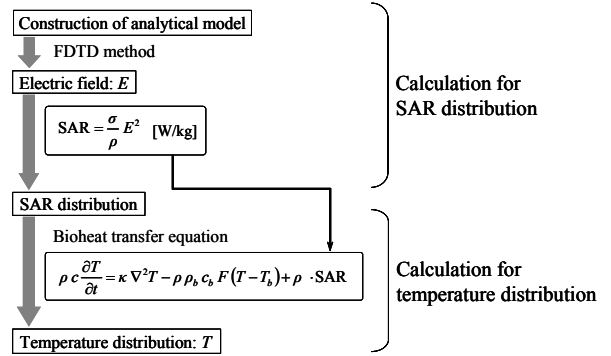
Construction of analytical model

FDTD method

Electric field: $E$

$\text{SAR} = \frac{\sigma}{\rho} E^2$ [W/kg]

Calculation for SAR distribution

SAR distribution

Bioheat transfer equation

$\rho c \frac{\partial T}{\partial t} = \kappa \nabla^2 T - \rho \rho_b c_b F\left(T - T_b\right) + \rho \cdot \text{SAR}$

Calculation for temperature distribution

Temperature distribution: $T$